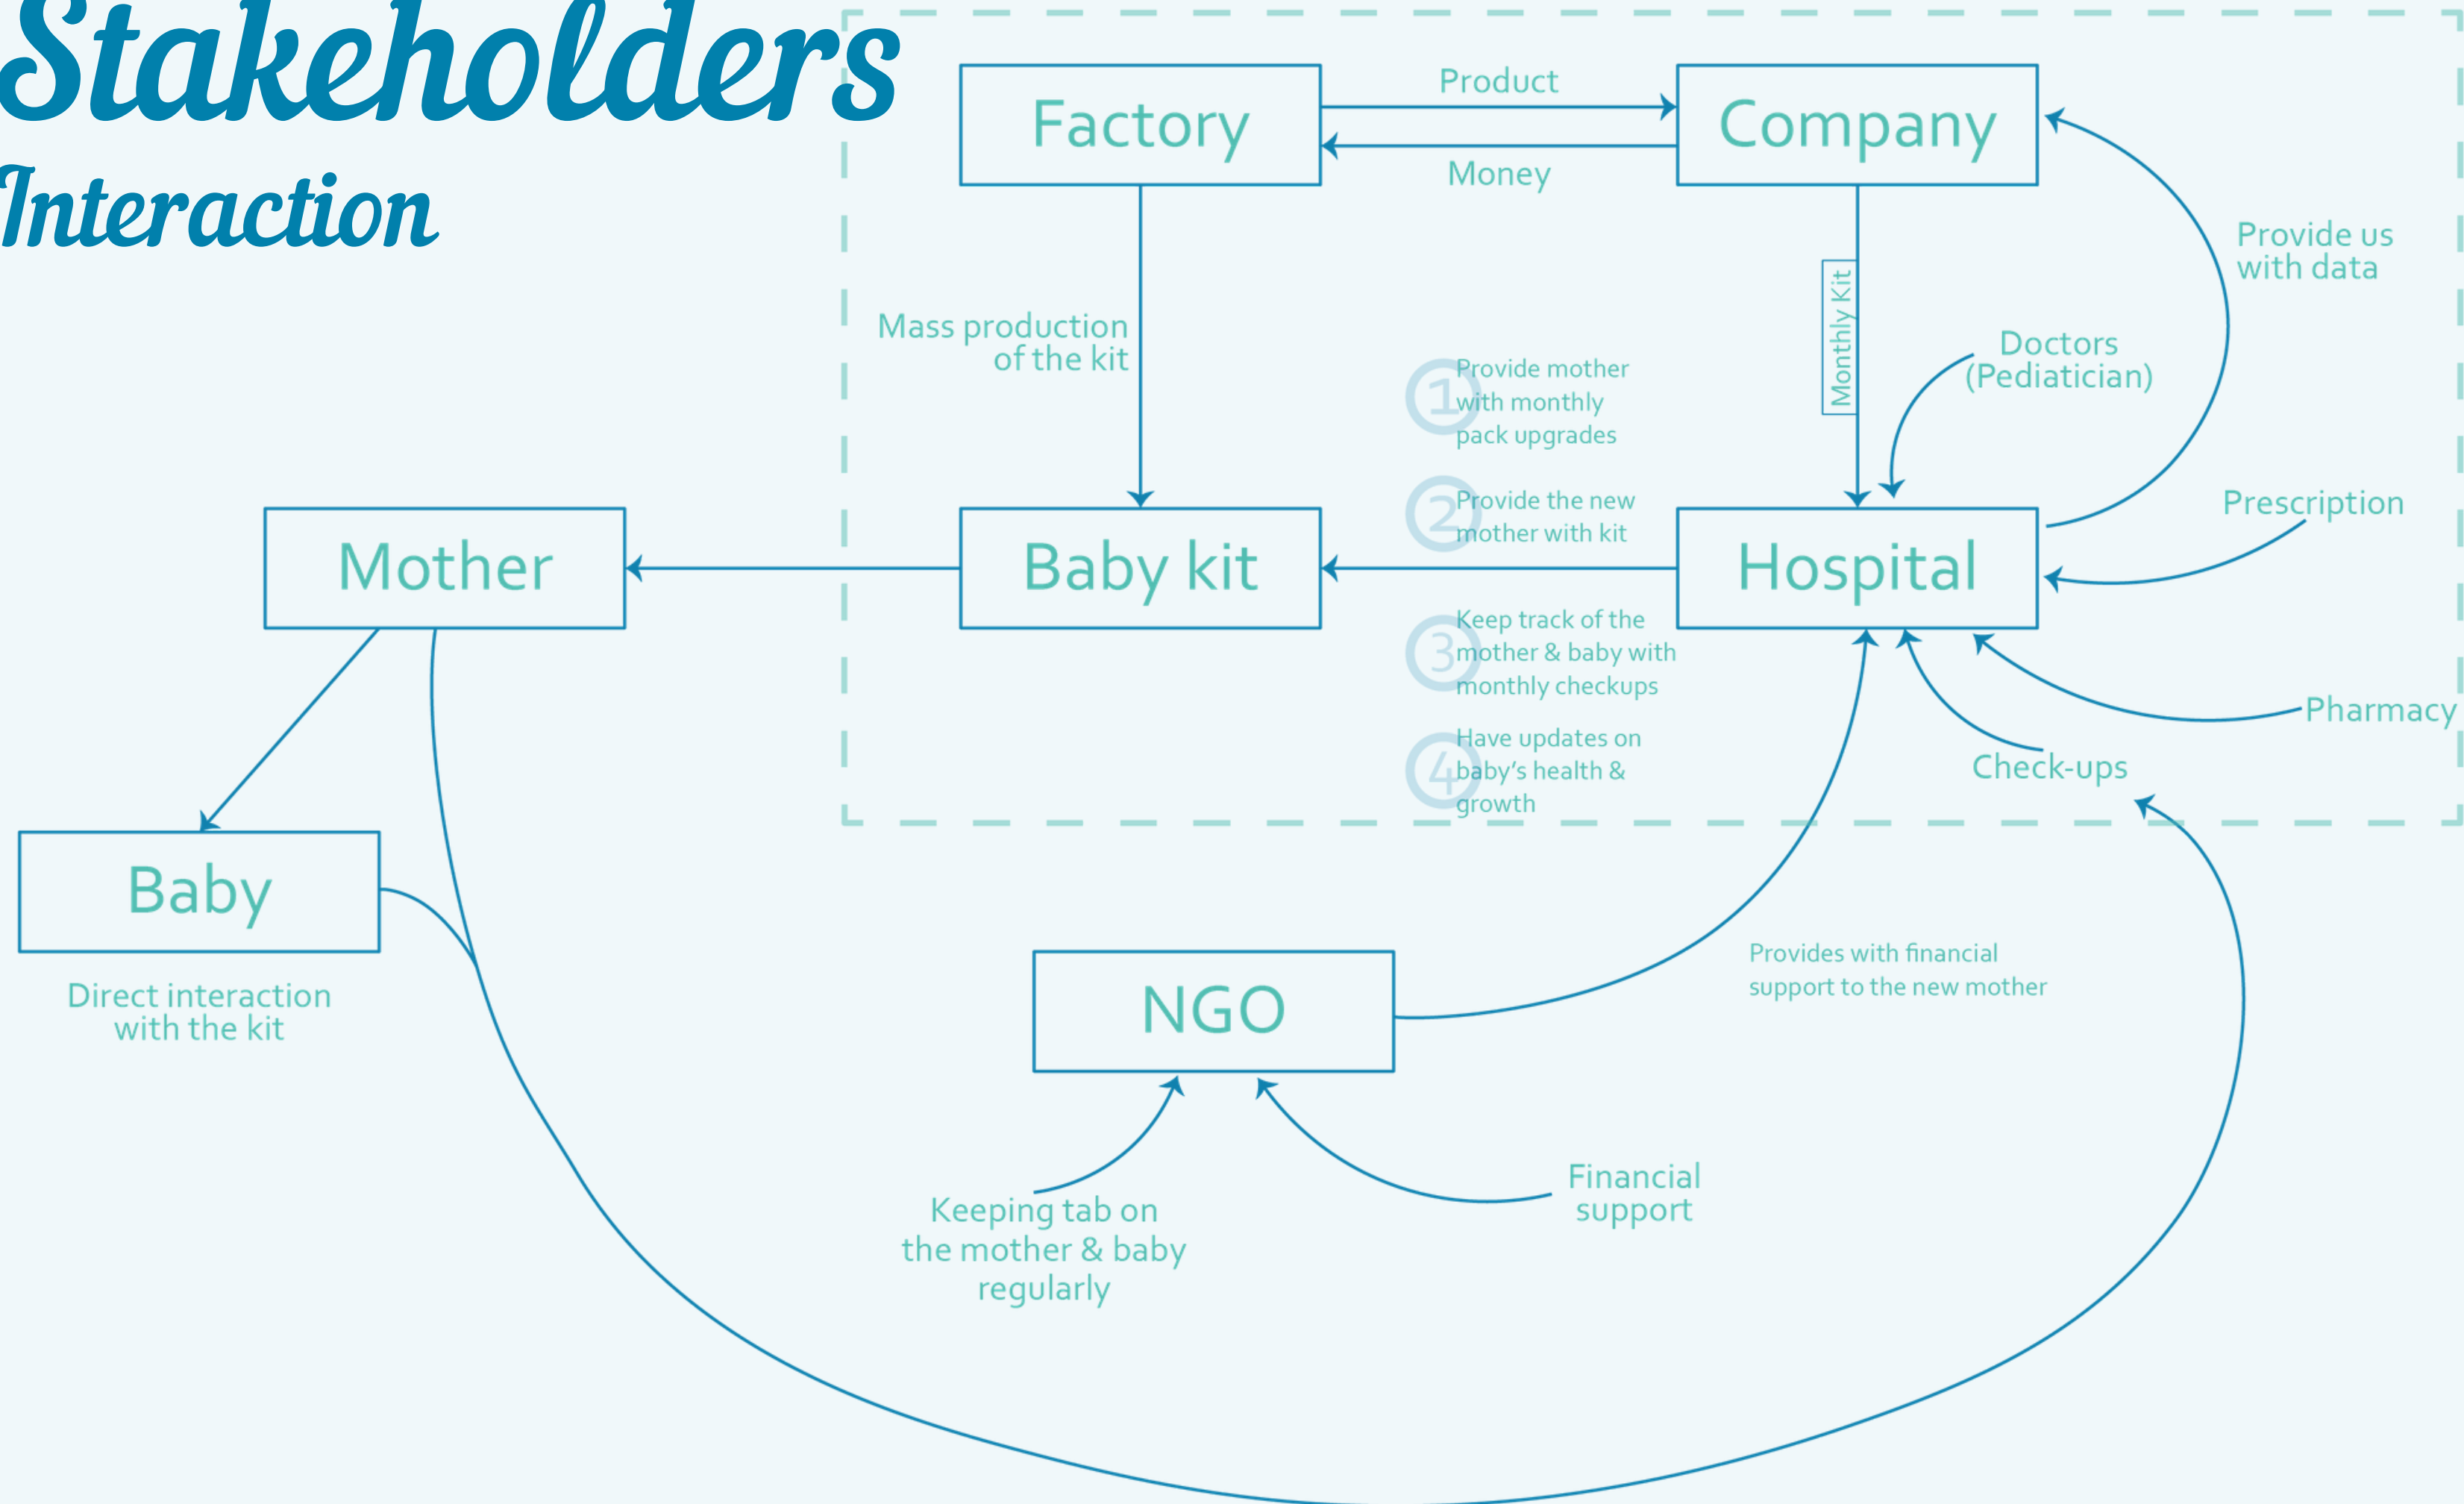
Stakeholders
Interaction

Factory

Product

Money

Company

Provide us with data

Mass production of the kit

Monthly Kit

Doctors (Pediatician)

1 Provide mother with monthly pack upgrades

2 Provide the new mother with kit

Prescription

Mother

Baby kit

Hospital

3 Keep track of the mother & baby with monthly checkups

4 Have updates on baby's health & growth

Pharmacy

Check-ups

Baby

Direct interaction with the kit

NGO

Provides with financial support to the new mother

Keeping tab on the mother & baby regularly

Financial support